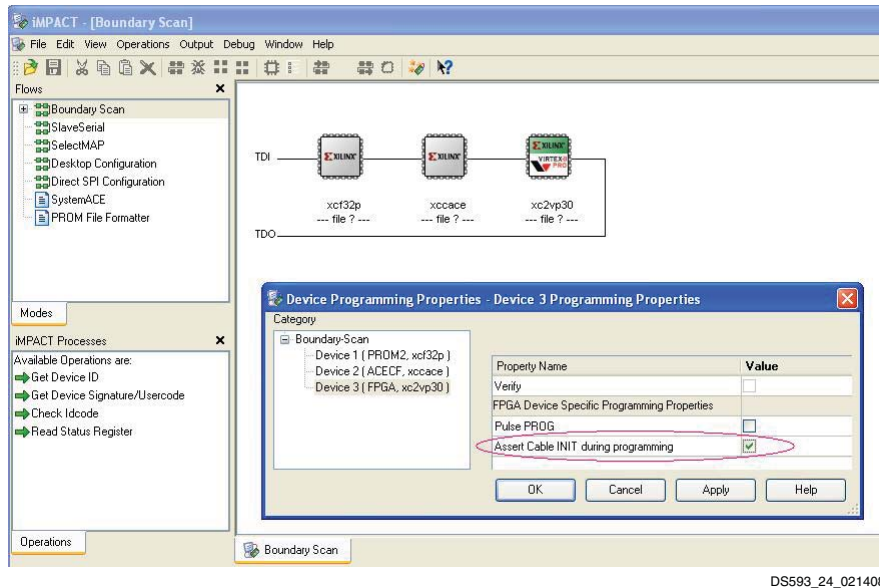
iMPACT - [Boundary Scan]

File Edit View Operations Output Debug Window Help

Flows

Boundary Scan
SlaveSerial
SelectMAP
Desktop Configuration
Direct SPI Configuration
SystemACE
PROM File Formatter

Modes

iMPACT Processes

Available Operations are:
Get Device ID
Get Device Signature/Usercode
Check Idcode
Read Status Register

Operations

TDI

XILINX

XILINX

XILINX VIRTEX II PRO

xcf32p
--- file ? ---

xccace
--- file ? ---

xc2vp30
--- file ? ---

TDO

Device Programming Properties - Device 3 Programming Properties

Category

Boundary-Scan
Device 1 ( PROM2, xcf32p )
Device 2 ( ACECF, xccace )
Device 3 ( FPGA, xc2vp30 )

| Property Name | Value |
|---|---|
| Verify | |
| FPGA Device Specific Programming Properties | |
| Pulse PROG | |
| Assert Cable INIT during programming | ✓ |

OK Cancel Apply Help

Boundary Scan

DS593_24_021408